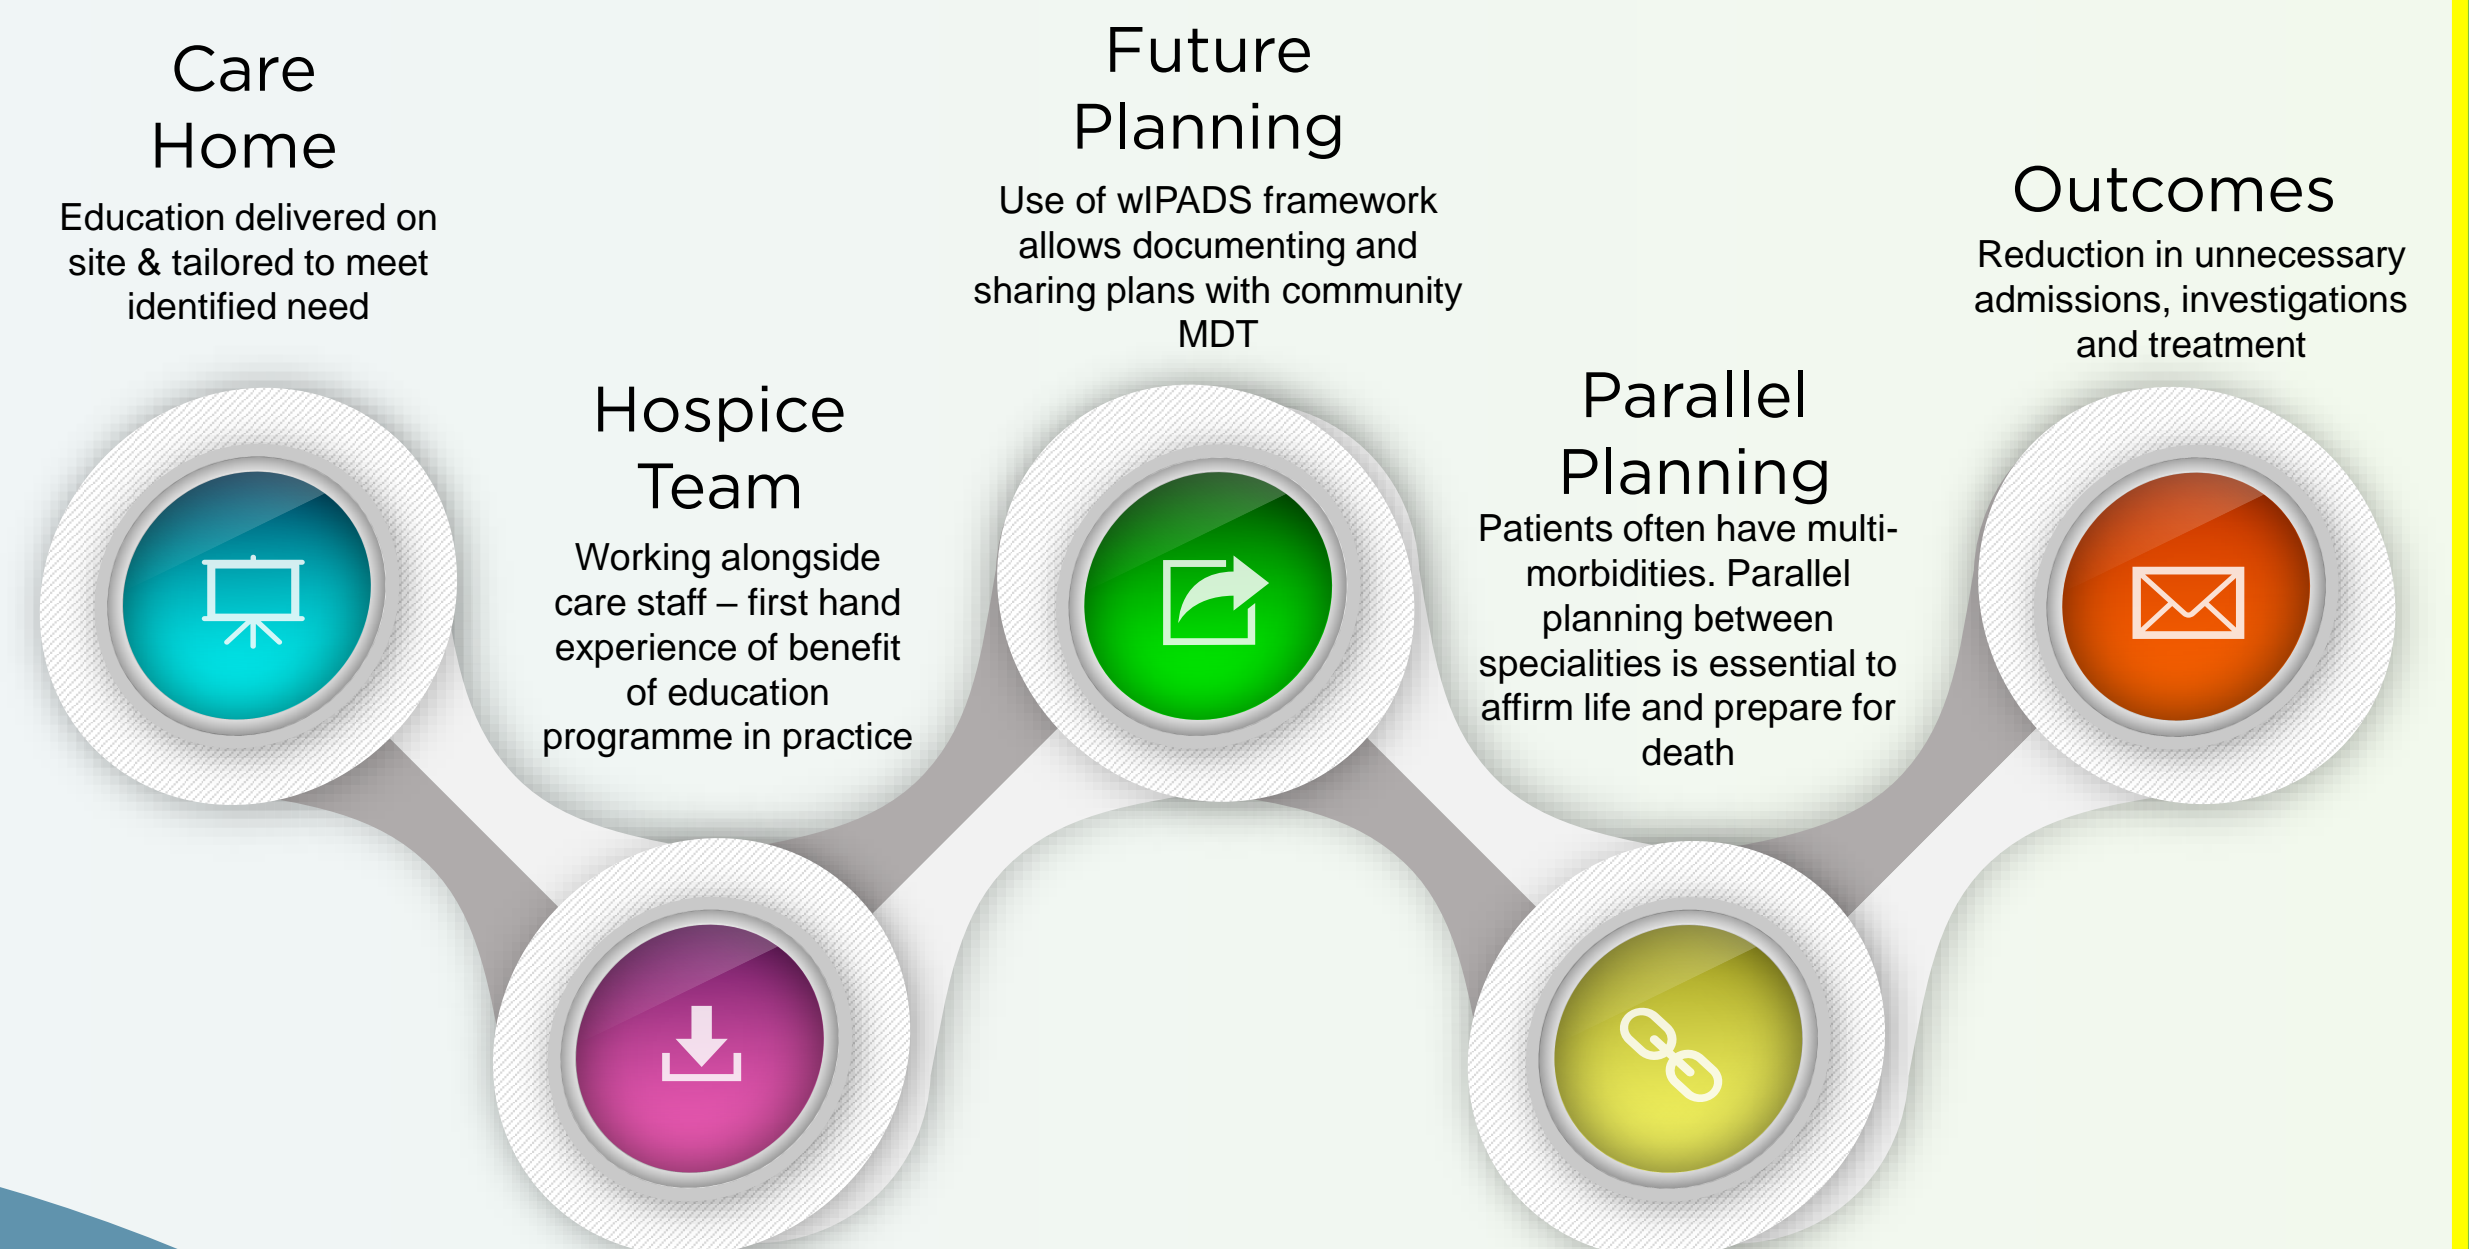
Care Home

Education delivered on site & tailored to meet identified need

Hospice Team

Working alongside care staff – first hand experience of benefit of education programme in practice

Future Planning

Use of wIPADS framework allows documenting and sharing plans with community MDT

Parallel Planning

Patients often have multi-morbidities. Parallel planning between specialities is essential to affirm life and prepare for death

Outcomes

Reduction in unnecessary admissions, investigations and treatment